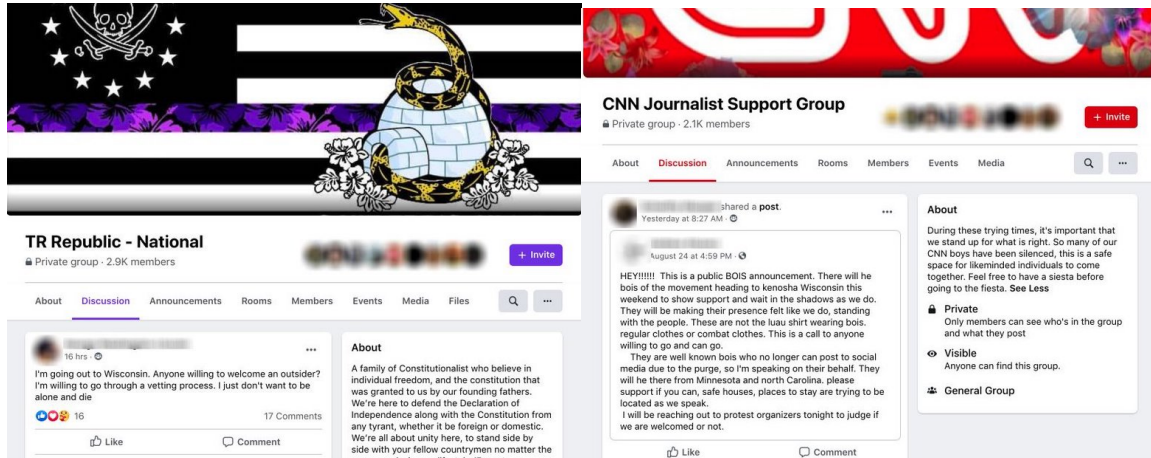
TR Republic - National
Private group · 2.9K members

+ Invite

About Discussion Announcements Rooms Members Events Media Files

16 hrs ·

I'm going out to Wisconsin. Anyone willing to welcome an outsider? I'm willing to go through a vetting process. I just don't want to be alone and die

16 17 Comments

Like Comment

About

A family of Constitutionalist who believe in individual freedom, and the constitution that was granted to us by our founding fathers. We're here to defend the Declaration of Independence along with the Constitution from any tyrant, whether it be foreign or domestic. We're all about unity here, to stand side by side with your fellow countrymen no matter the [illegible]

CNN Journalist Support Group
Private group · 2.1K members

+ Invite

About Discussion Announcements Rooms Members Events Media

shared a post.
Yesterday at 8:27 AM ·

August 24 at 4:59 PM ·

HEY!!!!!! This is a public BOIS announcement. There will he bois of the movement heading to kenosha Wisconsin this weekend to show support and wait in the shadows as we do. They will be making their presence felt like we do, standing with the people. These are not the luau shirt wearing bois. regular clothes or combat clothes. This is a call to anyone willing to go and can go.
They are well known bois who no longer can post to social media due to the purge, so I'm speaking on their behalf. They will he there from Minnesota and north Carolina. please support if you can, safe houses, places to stay are trying to be located as we speak.
I will be reaching out to protest organizers tonight to judge if we are welcomed or not.

Like Comment

About

During these trying times, it's important that we stand up for what is right. So many of our CNN boys have been silenced, this is a safe space for likeminded individuals to come together. Feel free to have a siesta before going to the fiesta. See Less

Private
Only members can see who's in the group and what they post

Visible
Anyone can find this group.

General Group